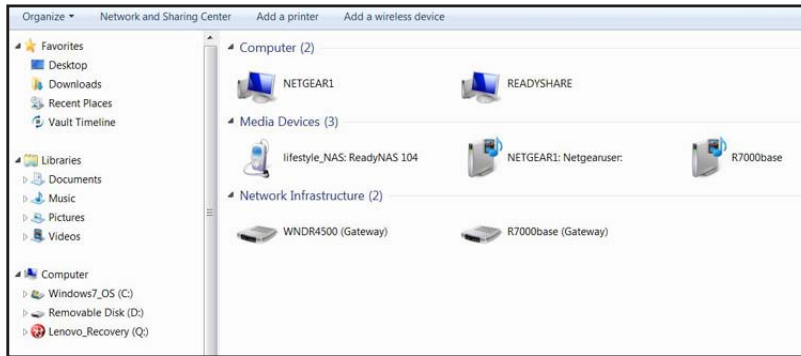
Organize ▾ Network and Sharing Center Add a printer Add a wireless device

Favorites
Desktop
Downloads
Recent Places
Vault Timeline

Libraries
Documents
Music
Pictures
Videos

Computer
Windows7_OS (C:)
Removable Disk (D:)
Lenovo_Recovery (Q:)

Computer (2)
NETGEAR1
READYSHARE

Media Devices (3)
lifestyle_NAS: ReadyNAS 104
NETGEAR1: Netgearuser:
R7000base

Network Infrastructure (2)
WNDR4500 (Gateway)
R7000base (Gateway)